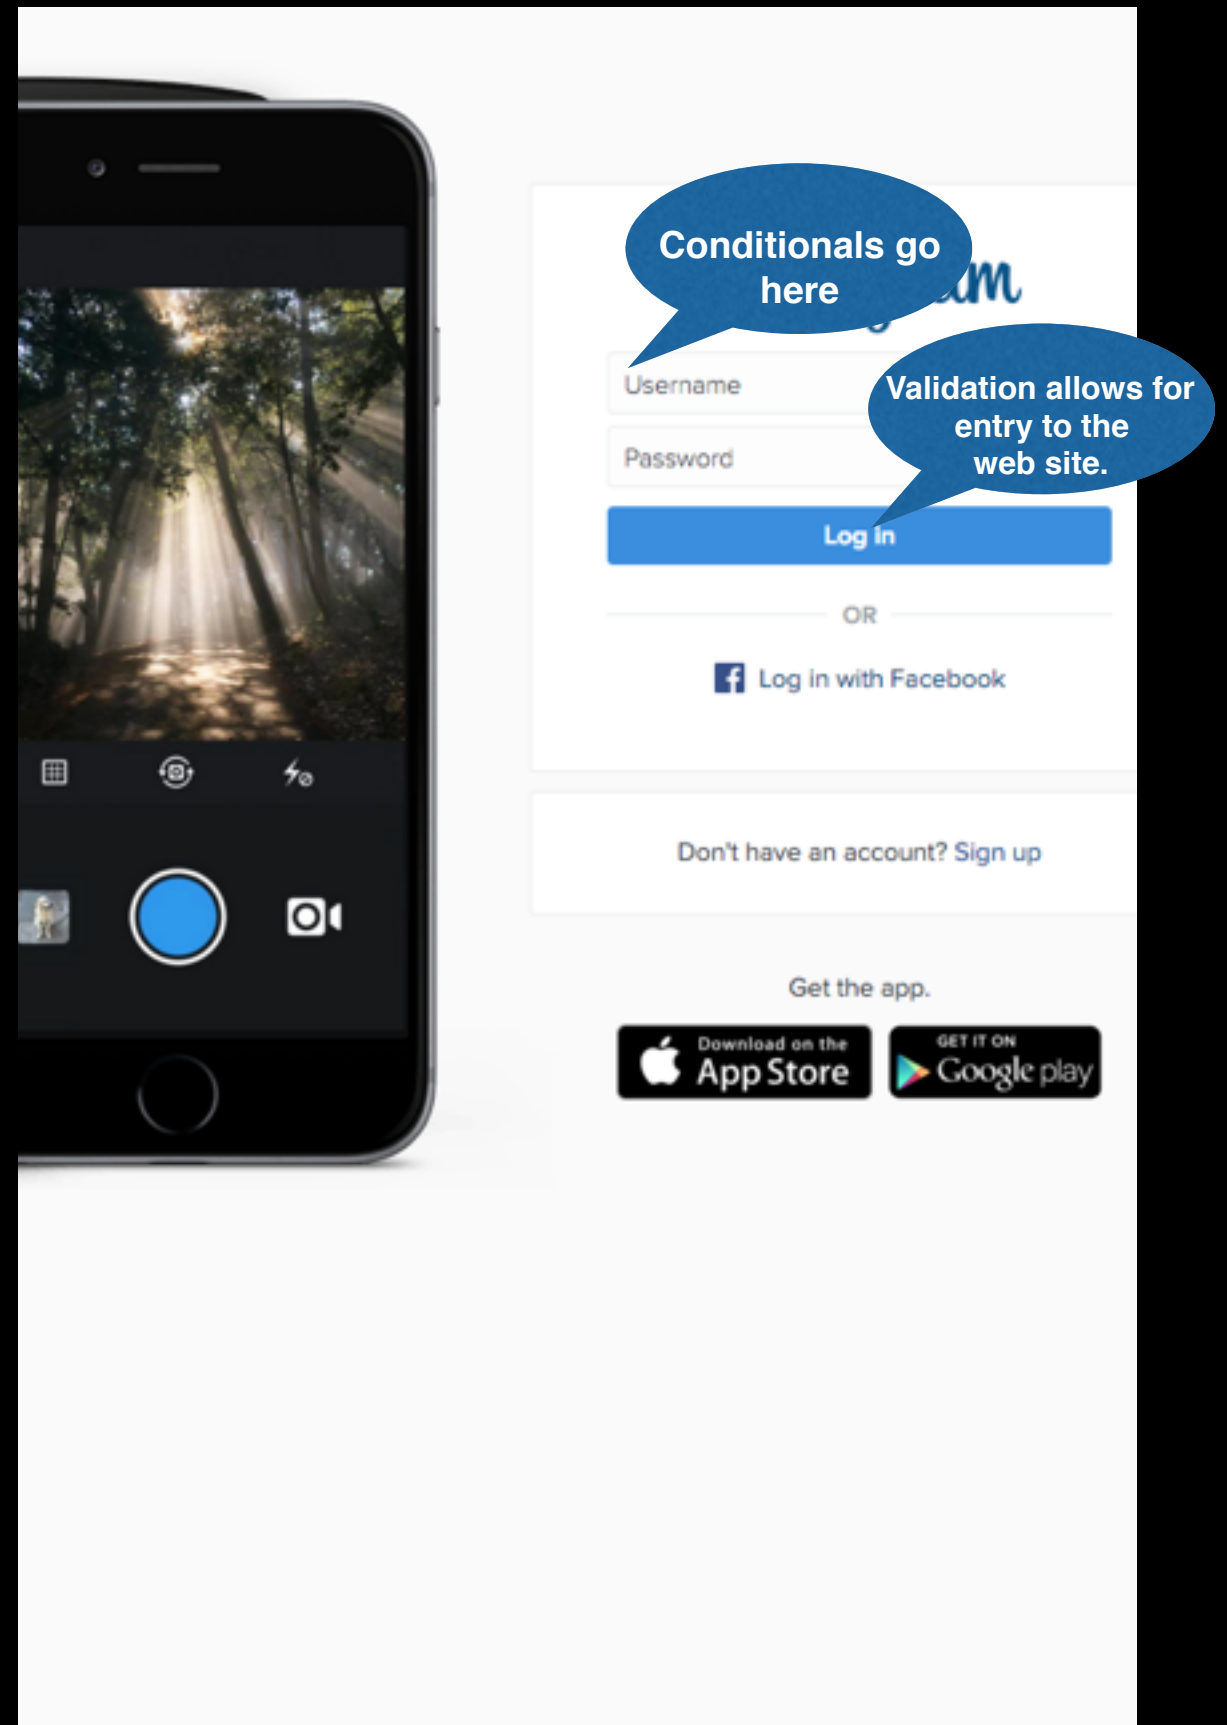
Conditionals go here

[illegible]am

Validation allows for entry to the web site.

Username

Password

Log in

OR

Log in with Facebook

Don't have an account? Sign up

Get the app.

Download on the App Store

GET IT ON Google play